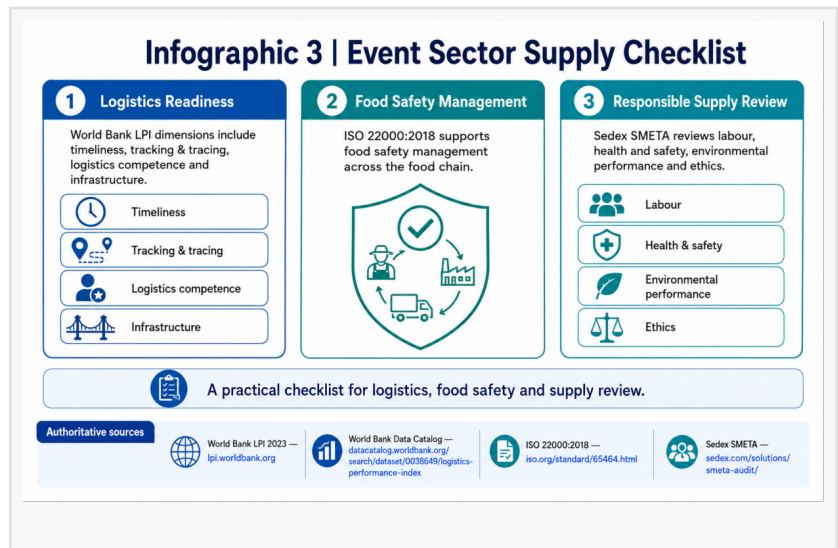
Infographic 3 | Event Sector Supply Checklist

1 Logistics Readiness

World Bank LPI dimensions include timeliness, tracking & tracing, logistics competence and infrastructure.

Timeliness

Tracking & tracing

Logistics competence

Infrastructure

2 Food Safety Management

ISO 22000:2018 supports food safety management across the food chain.

3 Responsible Supply Review

Sedex SMETA reviews labour, health and safety, environmental performance and ethics.

Labour

Health & safety

Environmental performance

Ethics

A practical checklist for logistics, food safety and supply review.

Authoritative sources

World Bank LPI 2023 — lpi.worldbank.org

World Bank Data Catalog — datacatalog.worldbank.org/search/dataset/0038649/logistics-performance-index

ISO 22000:2018 — iso.org/standard/65464.html

Sedex SMETA — sedex.com/solutions/smeta-audit/